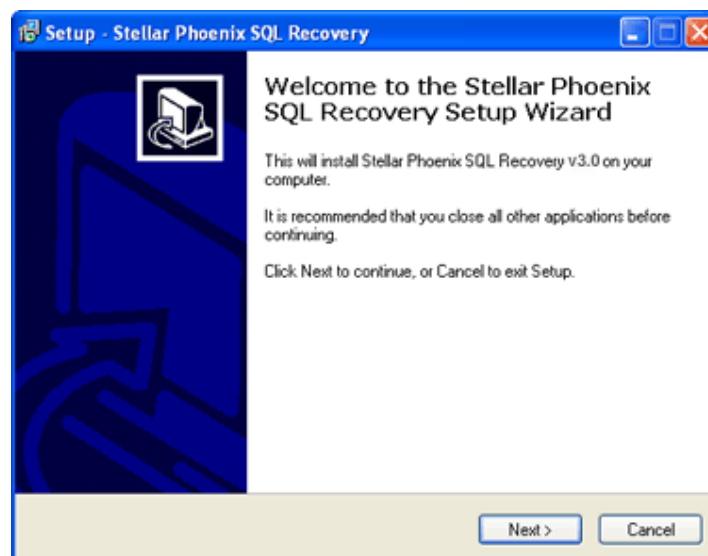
Setup - Stellar Phoenix SQL Recovery

Welcome to the Stellar Phoenix SQL Recovery Setup Wizard

This will install Stellar Phoenix SQL Recovery v3.0 on your computer.

It is recommended that you close all other applications before continuing.

Click Next to continue, or Cancel to exit Setup.

Next >

Cancel